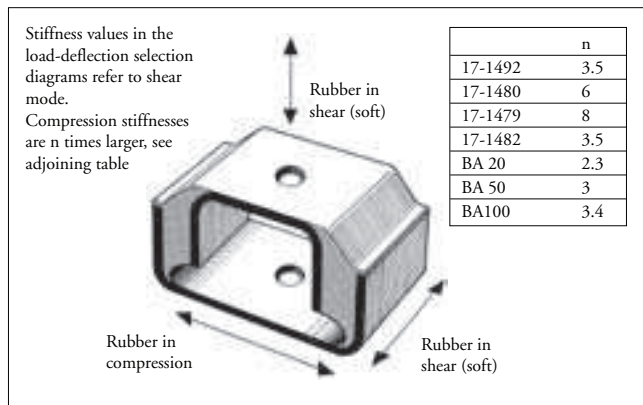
Stiffness values in the load-deflection selection diagrams refer to shear mode.
Compression stiffnesses are n times larger, see adjoining table

Rubber in shear (soft)

| | n |
|---|---|
| 17-1492 | 3.5 |
| 17-1480 | 6 |
| 17-1479 | 8 |
| 17-1482 | 3.5 |
| BA 20 | 2.3 |
| BA 50 | 3 |
| BA100 | 3.4 |

Rubber in compression

Rubber in shear (soft)